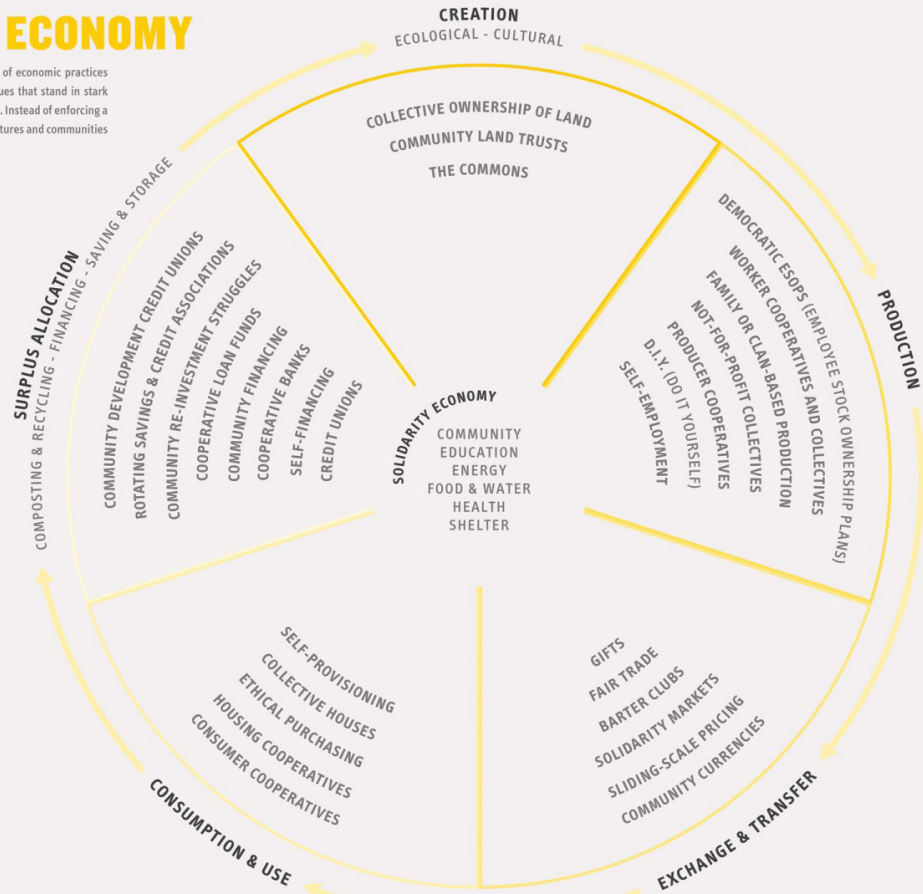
ECONOMY

of economic practices ues that stand in stark . Instead of enforcing a tures and communities

CREATION
ECOLOGICAL - CULTURAL

COLLECTIVE OWNERSHIP OF LAND
COMMUNITY LAND TRUSTS
THE COMMONS

PRODUCTION

DEMOCRATIC ESOPS (EMPLOYEE STOCK OWNERSHIP PLANS)
WORKER COOPERATIVES AND COLLECTIVES
FAMILY OR CLAN-BASED PRODUCTION
NOT-FOR-PROFIT COLLECTIVES
PRODUCER COOPERATIVES
D.I.Y. (DO IT YOURSELF)
SELF-EMPLOYMENT

EXCHANGE & TRANSFER

GIFTS
FAIR TRADE
BARTER CLUBS
SOLIDARITY MARKETS
SLIDING-SCALE PRICING
COMMUNITY CURRENCIES

CONSUMPTION & USE

SELF-PROVISIONING
COLLECTIVE HOUSES
ETHICAL PURCHASING
HOUSING COOPERATIVES
CONSUMER COOPERATIVES

SURPLUS ALLOCATION
COMPOSTING & RECYCLING - FINANCING - SAVING & STORAGE

COMMUNITY DEVELOPMENT CREDIT UNIONS
ROTATING SAVINGS & CREDIT ASSOCIATIONS
COMMUNITY RE-INVESTMENT STRUGGLES
COOPERATIVE LOAN FUNDS
COMMUNITY FINANCING
COOPERATIVE BANKS
SELF-FINANCING
CREDIT UNIONS

SOLIDARITY ECONOMY
COMMUNITY
EDUCATION
ENERGY
FOOD & WATER
HEALTH
SHELTER